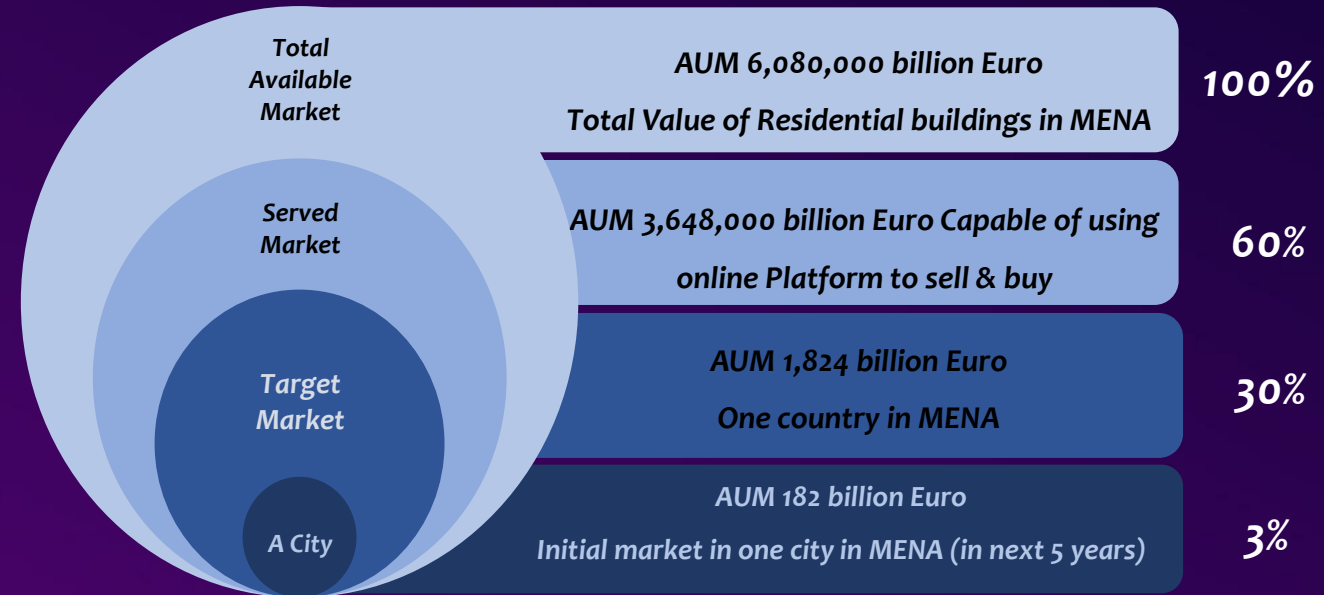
Total Available Market

AUM 6,080,000 billion Euro

Total Value of Residential buildings in MENA

100%

Served Market

AUM 3,648,000 billion Euro Capable of using online Platform to sell & buy

60%

Target Market

AUM 1,824 billion Euro

One country in MENA

30%

A City

AUM 182 billion Euro

Initial market in one city in MENA (in next 5 years)

3%